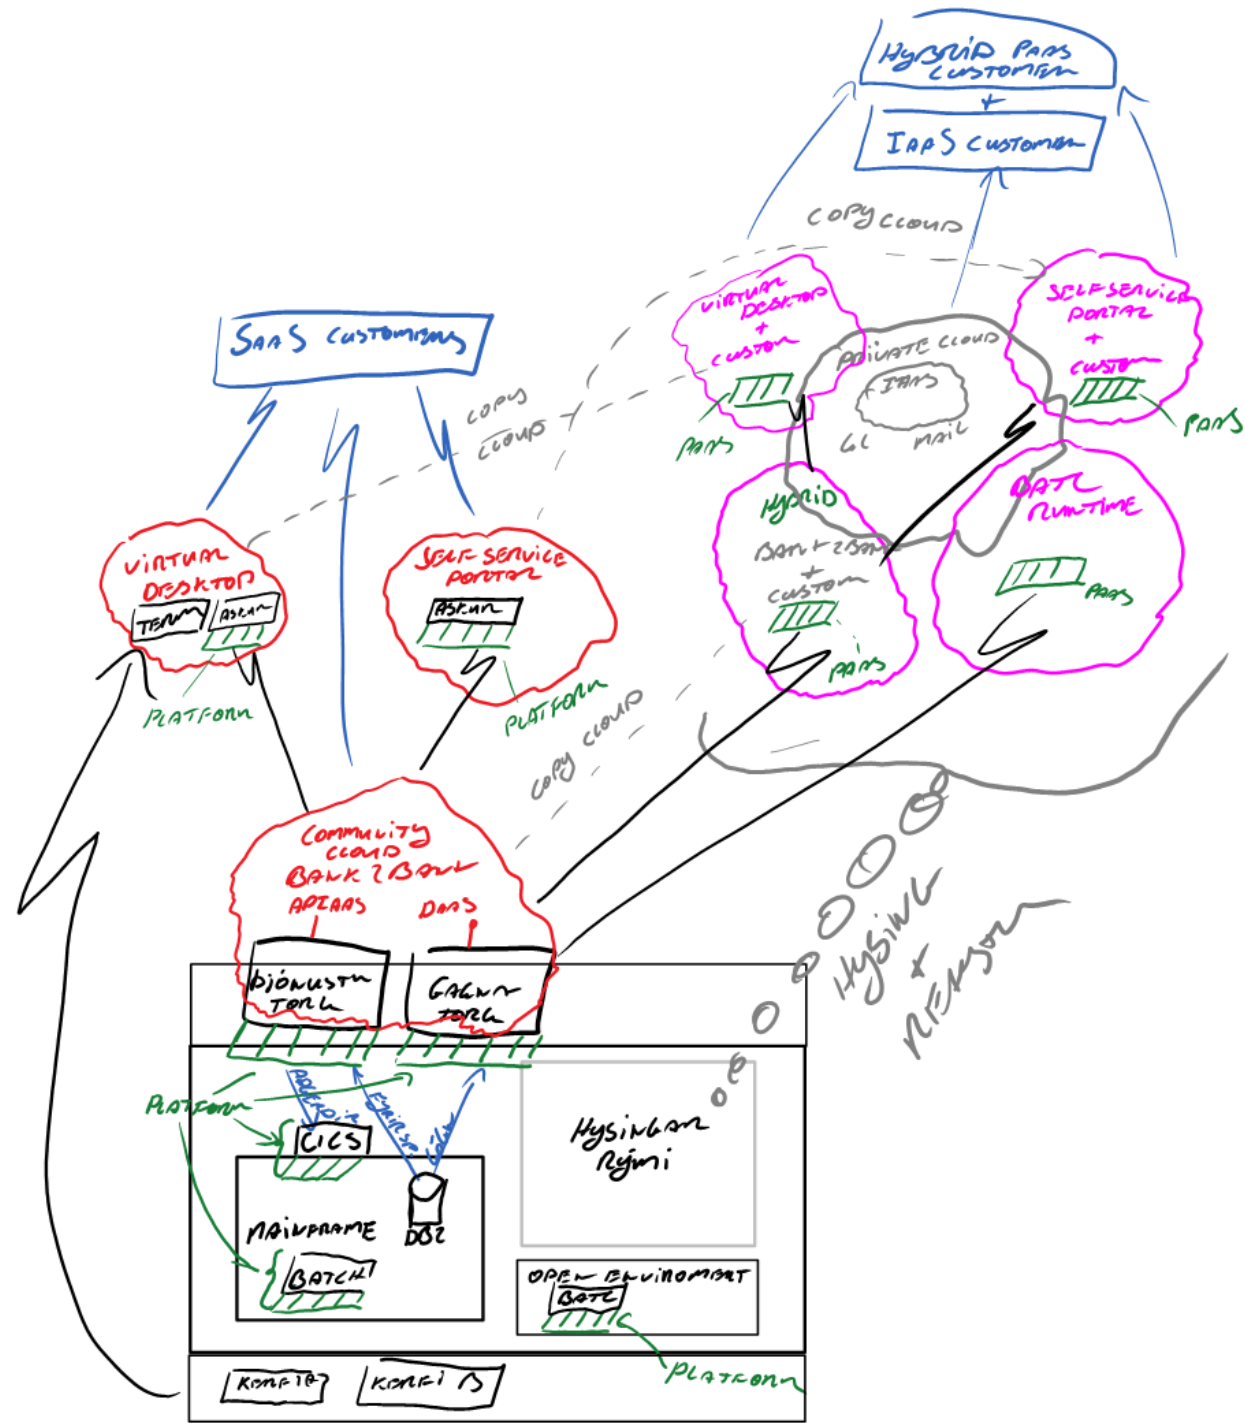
HYBRID PAAS CUSTOMER
+
IAAS CUSTOMER

COPY CLOUD

SAAS CUSTOMERS

COPY CLOUD

VIRTUAL DESKTOP + CUSTOM

PAAS

PRIVATE CLOUD

IAAS

GL MAIL

SELF SERVICE PORTAL + CUSTOM

PAAS

HYBRID

BANK 2 BANK + CUSTOM

PAAS

DATA RUNTIME

PAAS

VIRTUAL DESKTOP

TERM ASKAR

PLATFORM

SELF SERVICE PORTAL

ASKAR

PLATFORM

COPY CLOUD

COMMUNITY CLOUD BANK 2 BANK

APIAAS DAAS

Þjónustu TORG

GAGNA TORG

HYSING + REKSTUR

PLATFORM

ADGERDIR

Fyrirspurnir

Gögn

CICS

DB2

MAINFRAME

BATCH

Hysingar Rými

OPEN ENVIRONMENT

BATCH

PLATFORM

KERFI A

KERFI B